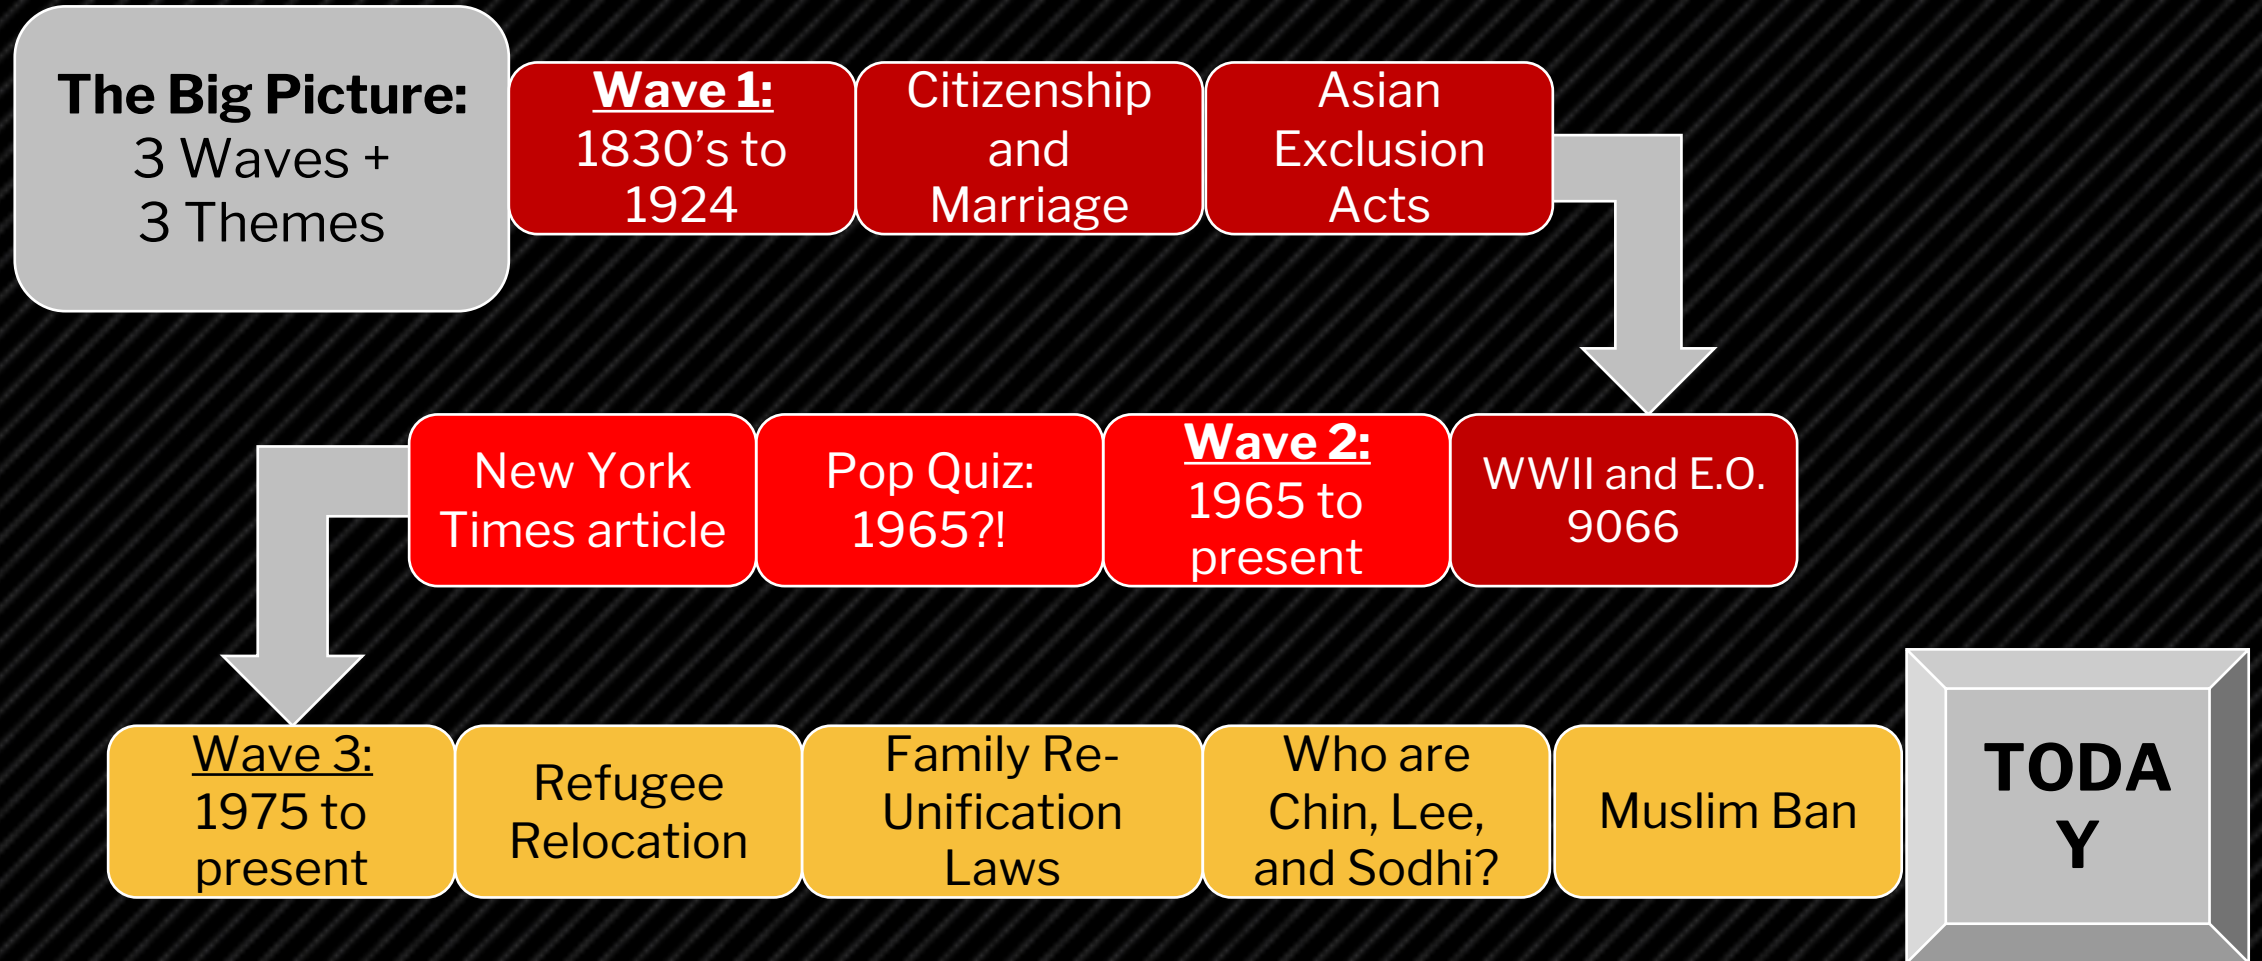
The Big Picture:
3 Waves +
3 Themes

Wave 1:
1830's to 1924

Citizenship and Marriage

Asian Exclusion Acts

WWII and E.O. 9066

Wave 2:
1965 to present

Pop Quiz: 1965?!

New York Times article

Wave 3:
1975 to present

Refugee Relocation

Family Re-Unification Laws

Who are Chin, Lee, and Sodhi?

Muslim Ban

TODA
Y